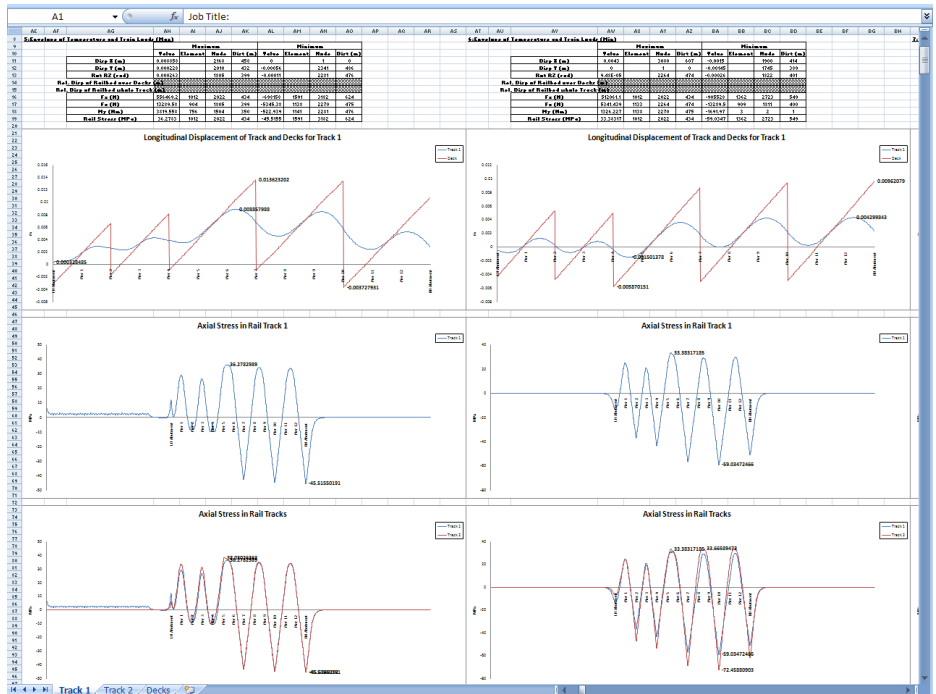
A1
$f_x$ Job Title:

S:Envelope of Temperature and Train Loads (Max)

| | Maximum | | | | Minimum | | | |
|---|---|---|---|---|---|---|---|---|
| | Value | Element | Node | Dist (m) | Value | Element | Node | Dist (m) |
| Disp X (m) | 0.008050 | | 2160 | 450 | 0 | | 1 | 0 |
| Disp Y (m) | 0.008220 | | 2018 | 432 | -0.00015 | | 2341 | 406 |
| Rot RZ (rad) | 0.000263 | | 1885 | 299 | -0.00051 | | 2201 | 476 |
| Rel. Disp of Railhead over Decks (m) | | | | | | | | |
| Rel. Disp of Railhead whole Track (m) | | | | | | | | |
| Fx (N) | 586406.2 | 1812 | 2922 | 434 | -646150 | 1591 | 3162 | 624 |
| Fz (N) | 13299.58 | 906 | 1885 | 299 | -5345.28 | 1120 | 2270 | 475 |
| My (Nm) | 3099.553 | 756 | 1964 | 390 | -522.4074 | 1160 | 2201 | 476 |
| Rail Stress (MPa) | 36.2783 | 1812 | 2922 | 434 | -45.5155 | 1591 | 3162 | 624 |

S:Envelope of Temperature and Train Loads (Min)

| | Maximum | | | | Minimum | | | |
|---|---|---|---|---|---|---|---|---|
| | Value | Element | Node | Dist (m) | Value | Element | Node | Dist (m) |
| Disp X (m) | 0.0043 | | 2809 | 507 | -0.0015 | | 1900 | 414 |
| Disp Y (m) | 0 | | 1 | 0 | -0.00045 | | 1745 | 299 |
| Rot RZ (rad) | 4.61E-05 | | 2264 | 474 | -0.00026 | | 1022 | 401 |
| Rel. Disp of Railhead over Decks (m) | | | | | | | | |
| Rel. Disp of Railhead whole Track (m) | | | | | | | | |
| Fx (N) | 512061.1 | 1812 | 2922 | 434 | -465520 | 1362 | 2723 | 549 |
| Fz (N) | 5241.424 | 1133 | 2264 | 474 | -13294.5 | 909 | 1011 | 400 |
| My (Nm) | 1024.227 | 1133 | 2270 | 475 | -1645.97 | 2 | 3 | 1 |
| Rail Stress (MPa) | 33.33317 | 1812 | 2922 | 434 | -59.0347 | 1362 | 2723 | 549 |

Longitudinal Displacement of Track and Decks for Track 1
Track 1
Deck
0.015623202
0.008557903
-0.000125485
-0.003727951

Longitudinal Displacement of Track and Decks for Track 1
Track 1
Deck
0.00962079
0.004299843
-0.001501378
-0.005870151

Axial Stress in Rail Track 1
Track 1
36.2782589
-45.51550191

Axial Stress in Rail Track 1
Track 1
33.33317135
-59.03472466

Axial Stress in Rail Tracks
Track 1
Track 2
-45.53980391

Axial Stress in Rail Tracks
Track 1
Track 2
33.33317135
33.56509472
-59.03472466
-72.45880903

Track 1 / Track 2 / Decks